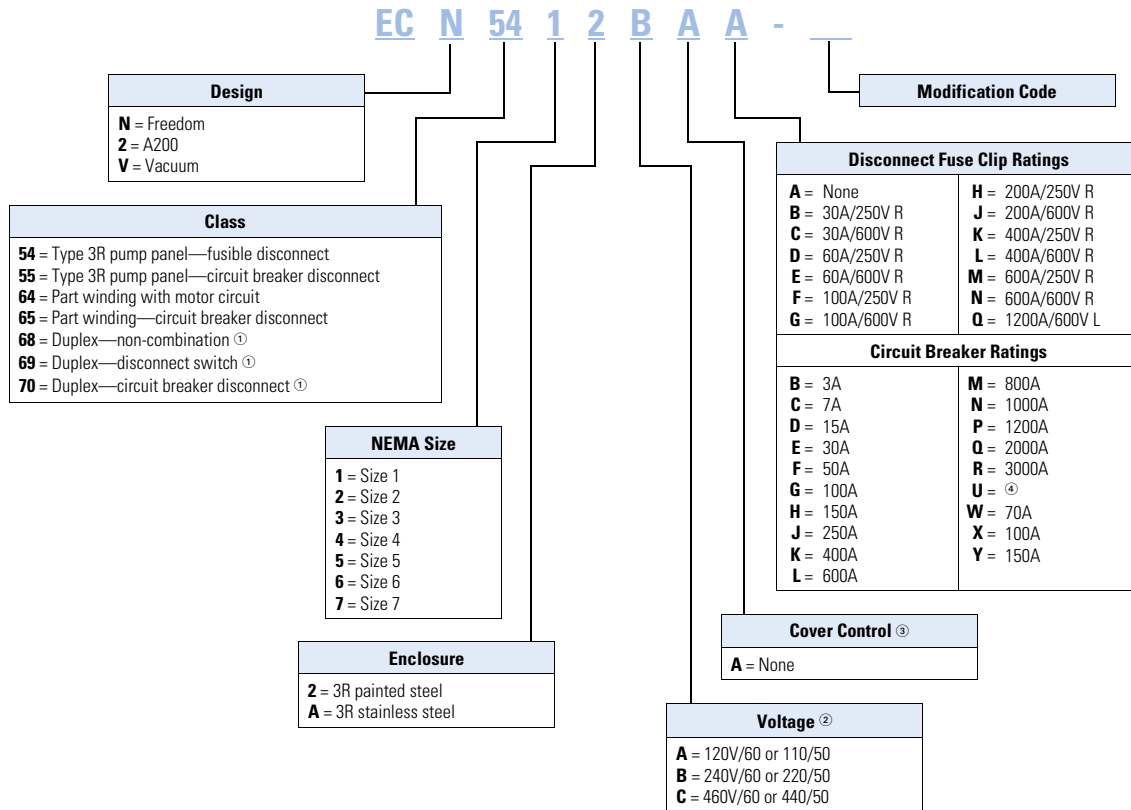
EC N 54 1 2 B A A - __

Modification Code

Design
**N** = Freedom
**2** = A200
**V** = Vacuum

Class
**54** = Type 3R pump panel—fusible disconnect
**55** = Type 3R pump panel—circuit breaker disconnect
**64** = Part winding with motor circuit
**65** = Part winding—circuit breaker disconnect
**68** = Duplex—non-combination ①
**69** = Duplex—disconnect switch ①
**70** = Duplex—circuit breaker disconnect ①

NEMA Size
**1** = Size 1
**2** = Size 2
**3** = Size 3
**4** = Size 4
**5** = Size 5
**6** = Size 6
**7** = Size 7

Enclosure
**2** = 3R painted steel
**A** = 3R stainless steel

Disconnect Fuse Clip Ratings

| | |
|---|---|
| **A** = None | **H** = 200A/250V R |
| **B** = 30A/250V R | **J** = 200A/600V R |
| **C** = 30A/600V R | **K** = 400A/250V R |
| **D** = 60A/250V R | **L** = 400A/600V R |
| **E** = 60A/600V R | **M** = 600A/250V R |
| **F** = 100A/250V R | **N** = 600A/600V R |
| **G** = 100A/600V R | **Q** = 1200A/600V L |

Circuit Breaker Ratings

| | |
|---|---|
| **B** = 3A | **M** = 800A |
| **C** = 7A | **N** = 1000A |
| **D** = 15A | **P** = 1200A |
| **E** = 30A | **Q** = 2000A |
| **F** = 50A | **R** = 3000A |
| **G** = 100A | **U** = ④ |
| **H** = 150A | **W** = 70A |
| **J** = 250A | **X** = 100A |
| **K** = 400A | **Y** = 150A |
| **L** = 600A | |

Cover Control ③
**A** = None

Voltage ②
**A** = 120V/60 or 110/50
**B** = 240V/60 or 220/50
**C** = 460V/60 or 440/50